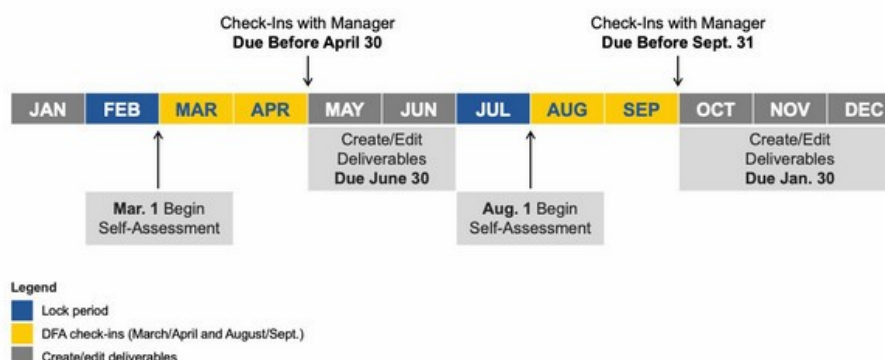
Check-Ins with Manager
**Due Before April 30**

Check-Ins with Manager
**Due Before Sept. 31**

| JAN | FEB | MAR | APR | MAY | JUN | JUL | AUG | SEP | OCT | NOV | DEC |
|---|---|---|---|---|---|---|---|---|---|---|---|

Create/Edit Deliverables
**Due June 30**

Create/Edit Deliverables
**Due Jan. 30**

**Mar. 1** Begin Self-Assessment

**Aug. 1** Begin Self-Assessment

Legend
Lock period
DFA check-ins (March/April and August/Sept.)
Create/edit deliverables